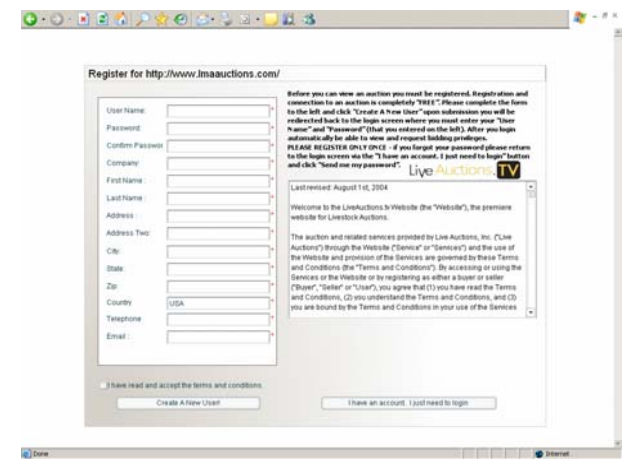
Register for http://www.lmaauctions.com/

User Name:
Password:
Confirm Passwor
Company:
First Name :
Last Name :
Address :
Address Two:
City:
State:
Zip:
Country USA
Telephone
Email :

Before you can view an auction you must be registered. Registration and connection to an auction is completely "FREE". Please complete the form to the left and click "Create A New User" upon submission you will be redirected back to the login screen where you must enter your "User Name" and "Password" (that you entered on the left). After you login automatically be able to view and request bidding privileges.
PLEASE REGISTER ONLY ONCE - if you forgot your password please return to the login screen via the "I have an account. I just need to login" button and click "Send me my password".

Live Auctions TV

Last revised: August 1st, 2004

Welcome to the LiveAuctions.tv Website (the "Website"), the premiere website for Livestock Auctions.

The auction and related services provided by Live Auctions, Inc. ("Live Auctions") through the Website ("Service" or "Services") and the use of the Website and provision of the Services are governed by these Terms and Conditions (the "Terms and Conditions"). By accessing or using the Services or the Website or by registering as either a buyer or seller ("Buyer", "Seller" or "User"), you agree that (1) you have read the Terms and Conditions, (2) you understand the Terms and Conditions, and (3) you are bound by the Terms and Conditions in your use of the Services

I have read and accept the terms and conditions.

Create A New User!

I have an account. I just need to login

Done

Internet